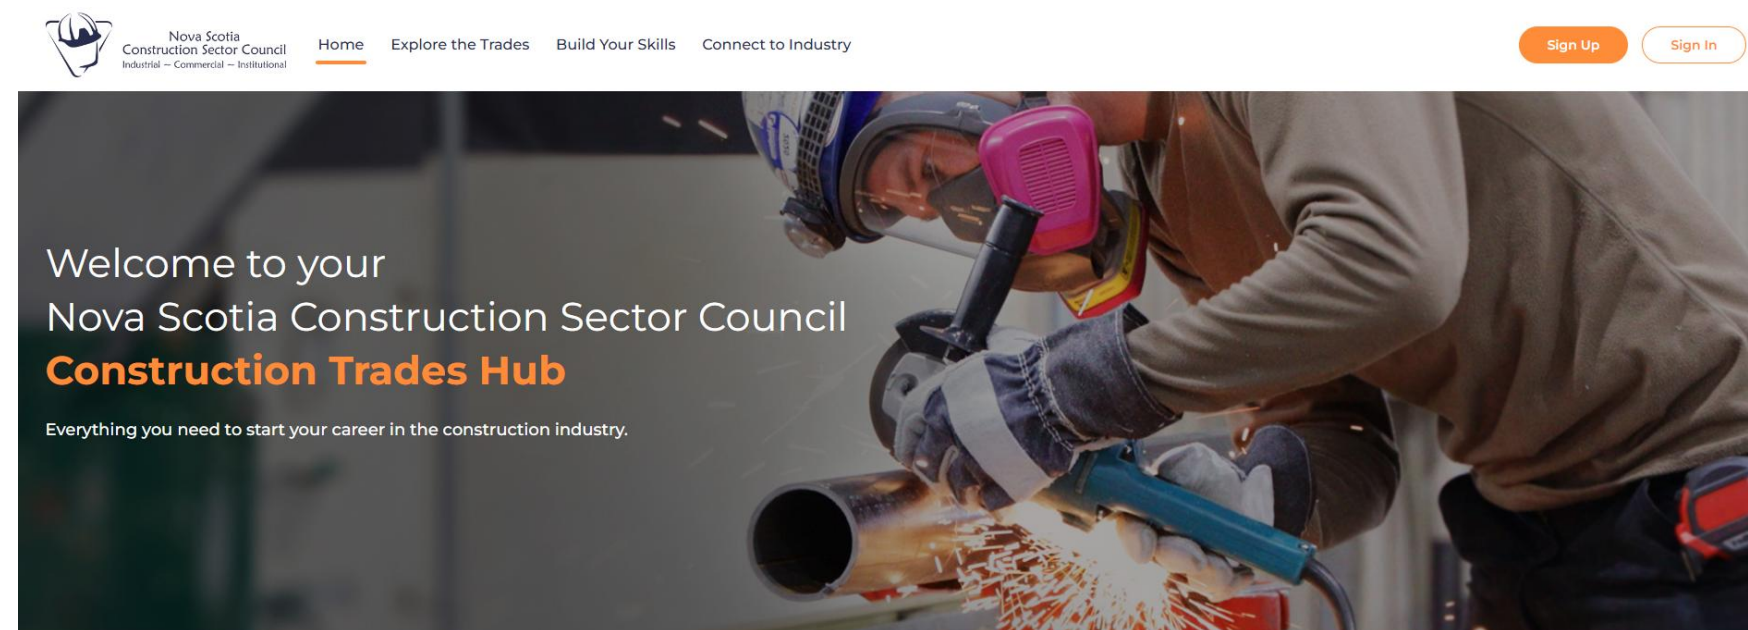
Nova Scotia
Construction Sector Council
Industrial – Commercial – Institutional

Home Explore the Trades Build Your Skills Connect to Industry

Sign Up Sign In

Welcome to your
Nova Scotia Construction Sector Council
Construction Trades Hub

Everything you need to start your career in the construction industry.